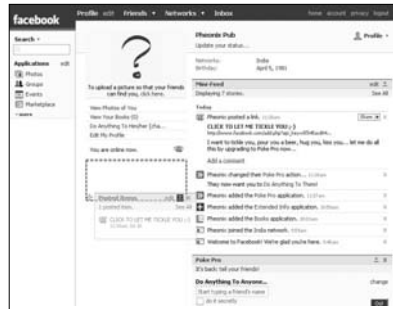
facebook Profile edit Friends Networks Inbox home account privacy logout

Search

Applications edit
Photos
Groups
Events
Marketplace
more

To upload a picture so that your friends can find you, click here.

View Photos of You
View Your Books (0)
Do Anything To Him/her [cha...
Edit My Profile

You are online now.

Posted Items edit
1 posted item. See All
CLICK TO LET ME TICKLE YOU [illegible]

Phoenix Pub
Update your status...

Profile

Networks: India
Birthday: April 5, 1981

Mini-Feed edit
Displaying 7 stories. See All

Today

Phoenix posted a link. Show
CLICK TO LET ME TICKLE YOU ;)
http://www.facebook.com/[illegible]
I want to tickle you, your you a beer, hug you, kiss you... let me do all this by upgrading to Poke Pro now...
Add a comment

Phoenix changed their Poke Pro action.
They now want you to Do Anything To Them!
Phoenix added the Poke Pro application.
Phoenix added the Extended Info application.
Phoenix added the Books application.
Phoenix joined the India network.
Welcome to Facebook! We're glad you're here.

Poke Pro
It's basic; tell your friends!
Do Anything To Anyone... change
Start typing a friend's name
Do it secretly
Go!